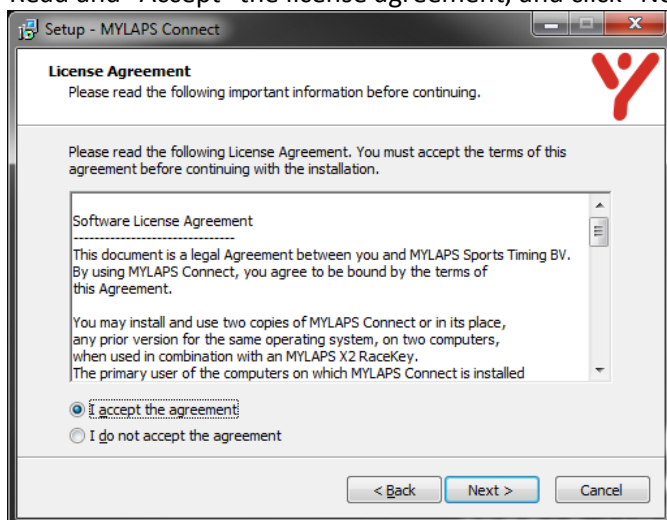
Read and "Accept" the license agreement, and click "Ne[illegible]

Setup - MYLAPS Connect

License Agreement
Please read the following important information before continuing.

Please read the following License Agreement. You must accept the terms of this agreement before continuing with the installation.

Software License Agreement
------------------------------
This document is a legal Agreement between you and MYLAPS Sports Timing BV. By using MYLAPS Connect, you agree to be bound by the terms of this Agreement.

You may install and use two copies of MYLAPS Connect or in its place, any prior version for the same operating system, on two computers, when used in combination with an MYLAPS X2 RaceKey.
The primary user of the computers on which MYLAPS Connect is installed

I accept the agreement
I do not accept the agreement

< Back
Next >
Cancel